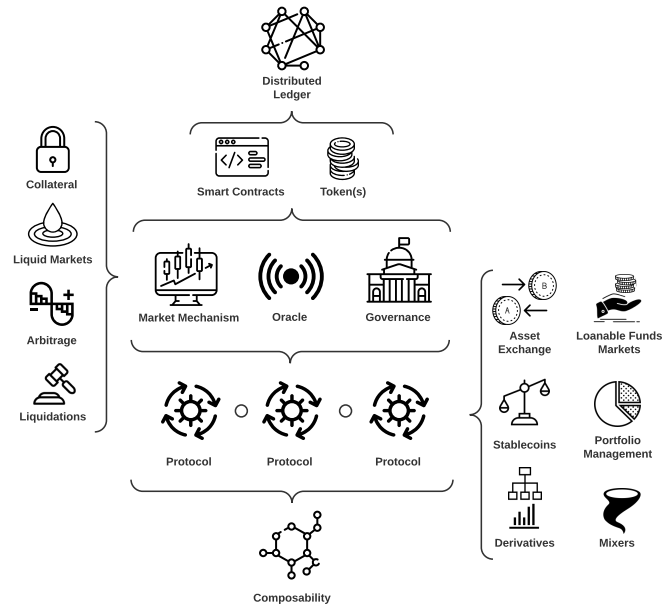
Distributed Ledger

Collateral

Liquid Markets

Arbitrage

Liquidations

Smart Contracts

Token(s)

Market Mechanism

Oracle

Governance

Protocol

Protocol

Protocol

Composability

B

A

Asset Exchange

Loanable Funds Markets

Stablecoins

Portfolio Management

Derivatives

Mixers